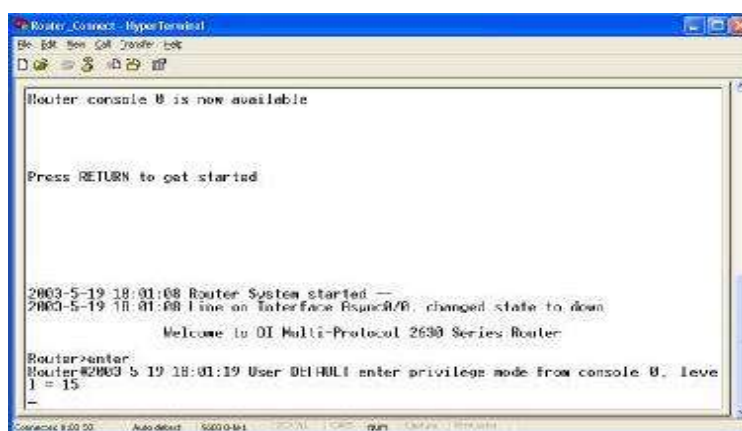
Router_Connect - HyperTerminal
File Edit View Call Transfer Help

Router console 0 is now available

Press RETURN to get started

2003-5-19 18:01:08 Router System started --
2003-5-19 18:01:08 Line on Interface Async0/0, changed state to down

Welcome to DI Multi-Protocol 2630 Series Router

Router>enter
Router#2003 5 19 18:01:19 User DEFAULT enter privilege mode from console 0, level = 15
-

Connected 0:00:50 Auto detect 9600 8-N-1 SCROLL CAPS NUM Capture Print echo